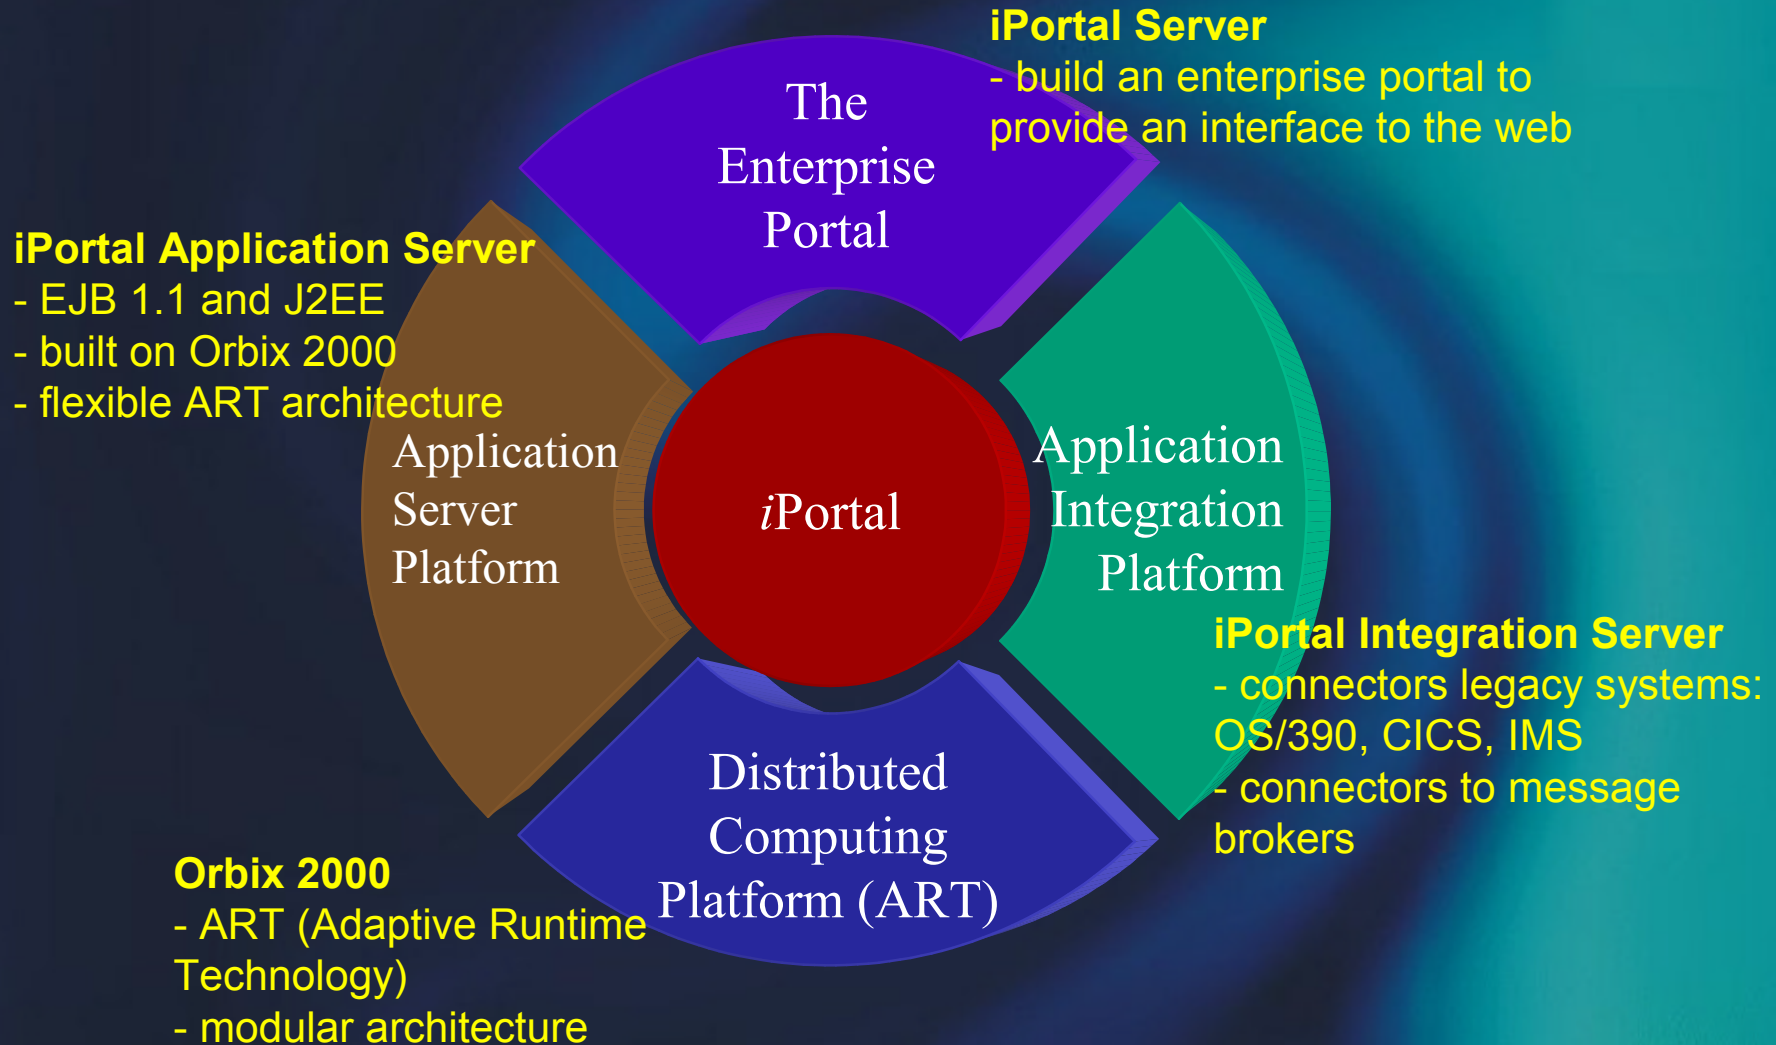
iPortal Server
- build an enterprise portal to provide an interface to the web

The Enterprise Portal

iPortal Application Server
- EJB 1.1 and J2EE
- built on Orbix 2000
- flexible ART architecture

Application Server Platform

iPortal

Application Integration Platform

iPortal Integration Server
- connectors legacy systems: OS/390, CICS, IMS
- connectors to message brokers

Distributed Computing Platform (ART)

Orbix 2000
- ART (Adaptive Runtime Technology)
- modular architecture